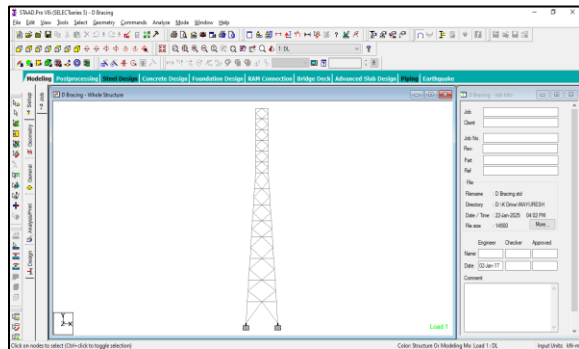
STAAD.Pro V8i (SELECTseries 5) - D Bracing

File Edit View Tools Select Geometry Commands Analyze Mode Window Help

1: DL

Modeling Postprocessing Steel Design Concrete Design Foundation Design RAM Connection Bridge Deck Advanced Slab Design Piping Earthquake

Setup Geometry General Analysis/Print Design

D Bracing - Whole Structure

Load 1

D Bracing - Job Info

Job

Client

Job No

Rev

Part

Ref

File

Filename D Bracing.std

Directory D:\K Drive\MAYURESH

Date / Time 22-Jan-2025 04:02 PM

File size 14900 More...

Engineer Checker Approved

Name

Date 02-Jan-17

Comment

Click on nodes to select (Ctrl+click to toggle selection)

Colon Structure Ox Modeling Mo: Load 1 : DL

Input Units: kN-m